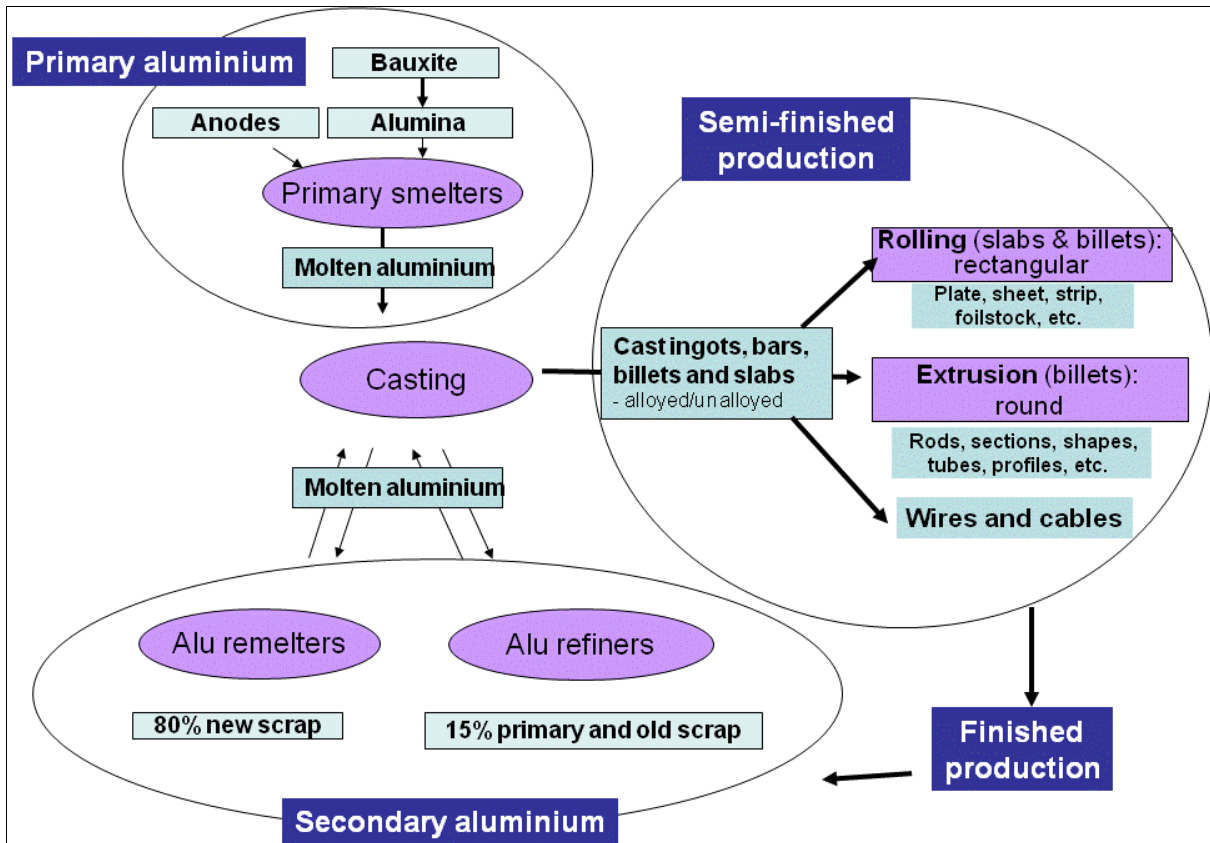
Primary aluminium

Bauxite

Anodes

Alumina

Primary smelters

Molten aluminium

Semi-finished production

Rolling (slabs & billets): rectangular

Plate, sheet, strip, foilstock, etc.

Cast ingots, bars, billets and slabs
- alloyed/unalloyed

Casting

Extrusion (billets): round

Rods, sections, shapes, tubes, profiles, etc.

Molten aluminium

Wires and cables

Alu remelters

Alu refiners

80% new scrap

15% primary and old scrap

Finished production

Secondary aluminium